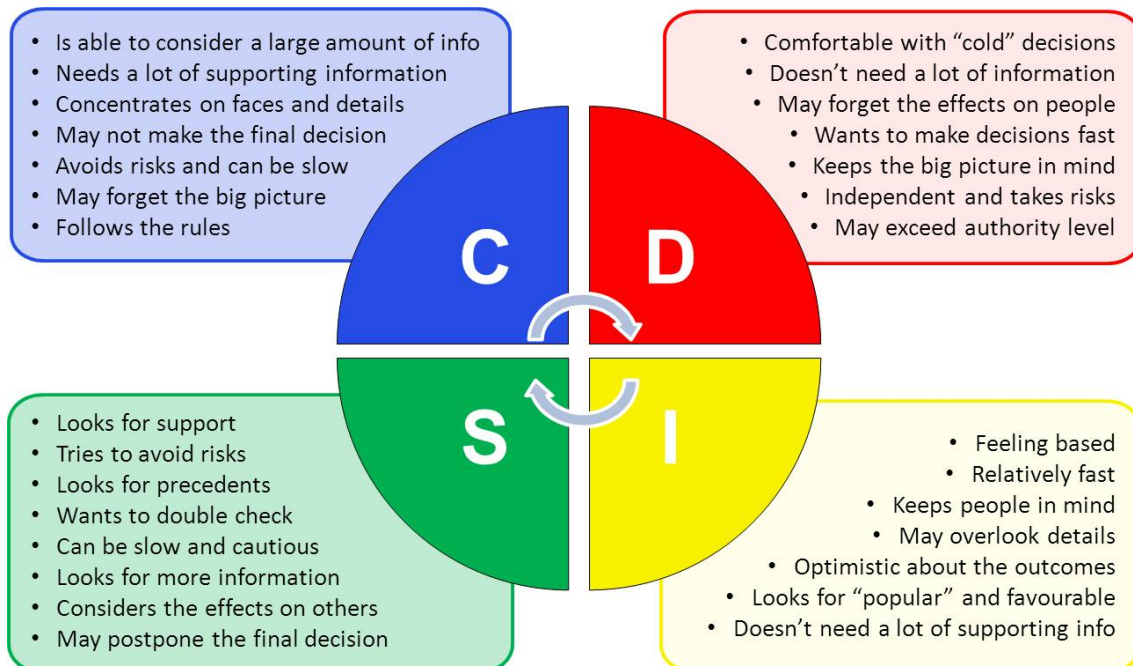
- Is able to consider a large amount of info
- Needs a lot of supporting information
- Concentrates on faces and details
- May not make the final decision
- Avoids risks and can be slow
- May forget the big picture
- Follows the rules

- Comfortable with “cold” decisions
- Doesn’t need a lot of information
- May forget the effects on people
- Wants to make decisions fast
- Keeps the big picture in mind
- Independent and takes risks
- May exceed authority level

C

D

S

I

- Looks for support
- Tries to avoid risks
- Looks for precedents
- Wants to double check
- Can be slow and cautious
- Looks for more information
- Considers the effects on others
- May postpone the final decision

- Feeling based
- Relatively fast
- Keeps people in mind
- May overlook details
- Optimistic about the outcomes
- Looks for “popular” and favourable
- Doesn’t need a lot of supporting info